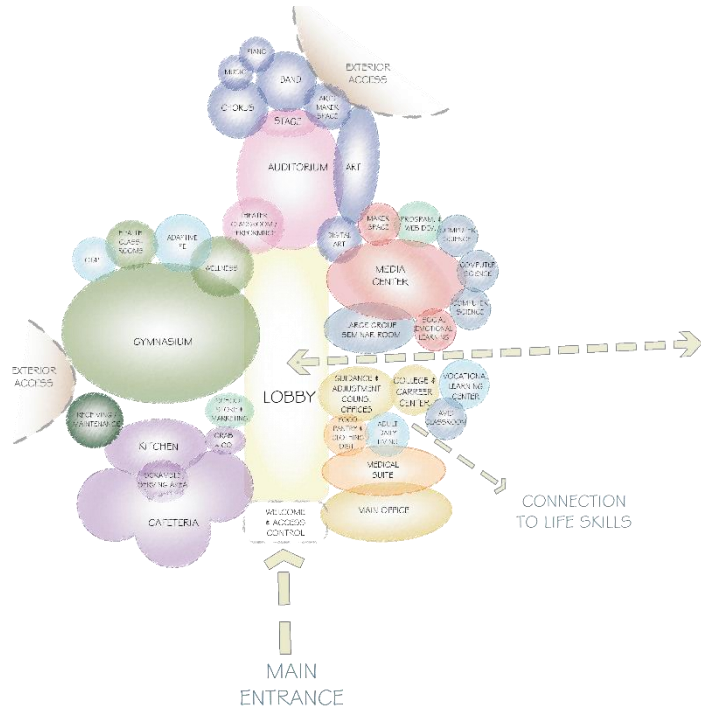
PIANO
MUSIC
BAND
EXTERIOR ACCESS
CHORUS
STAGE
ANTI-MAKER SPACE
AUDITORIUM
ART
THEATER CLASSROOM / PERFORMANCE
DIGITAL ART
MAKER SPACE
PROGRAM & WEB DESIGN
COMPUTER SCIENCE
HEALTH CLASSROOMS
ADAPTIVE P.E.
GYM
WELLNESS
MEDIA CENTER
COMPUTER SCIENCE
COMPUTER SCIENCE
LARGE GROUP SEMINAR ROOM
SOCIAL EMOTIONAL LEARNING
GYMNASIUM
EXTERIOR ACCESS
LOBBY
GUIDANCE & ADJUSTMENT COUNS. OFFICES
COLLEGE & CAREER CENTER
VOCATIONAL LEARNING CENTER
AVID CLASSROOM
RECEIVING & MAINTENANCE
SCHOOL STORE & MARKETING
KITCHEN
GRAB & GO
FOOD PANTRY & CLOTHING CLOSET
ADULT DAILY LIVING
SCRAMBLE SERVING AREA
MEDICAL SUITE
CONNECTION TO LIFE SKILLS
CAFETERIA
WELCOME & ACCESS CONTROL
MAIN OFFICE
MAIN ENTRANCE